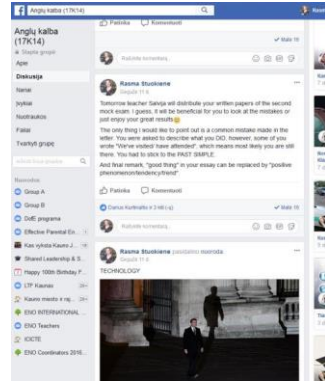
Anglų kalba (17K14)

Anglų kalba (17K14)
Slapta grupė

Apie
Diskusija
Nariai
Įvykiai
Nuotraukos
Failai
Tvarkyti grupę

Nuorodos
Group A
Group B
DofE programa
Effective Parental En...
Kas vyksta Kaune J...
Shared Leadership & S...
Happy 10th Birthday P...
LTP Kaunas
Kauno miesto ir raj...
ENO INTERNATIONAL
ENO Teachers
IOCTE
ENO Coordinators 2016...

Patinka Komentuoti
Matė 18
Rašykite komentarą...

Rasma Stuokienė
Sausio 11 d.

Tomorrow teacher Salvija will distribute your written papers of the second mock exam. I guess, it will be beneficial for you to look at the mistakes or just enjoy your great results
The only thing I would like to point out is a common mistake made in the letter. You were asked to describe what you DID, however, some of you wrote "We've visited/ have attended", which means most likely you are still there. You had to stick to the PAST SIMPLE.
And final remark, "good thing" in your essay can be replaced by "positive phenomenon/tendency/trend"

Patinka Komentuoti
Danus Kurtinaitis ir 3 kiti
Matė 18
Rašykite komentarą...

Rasma Stuokienė pasidalino nuoroda.
Sausio 11 d.
TECHNOLOGY